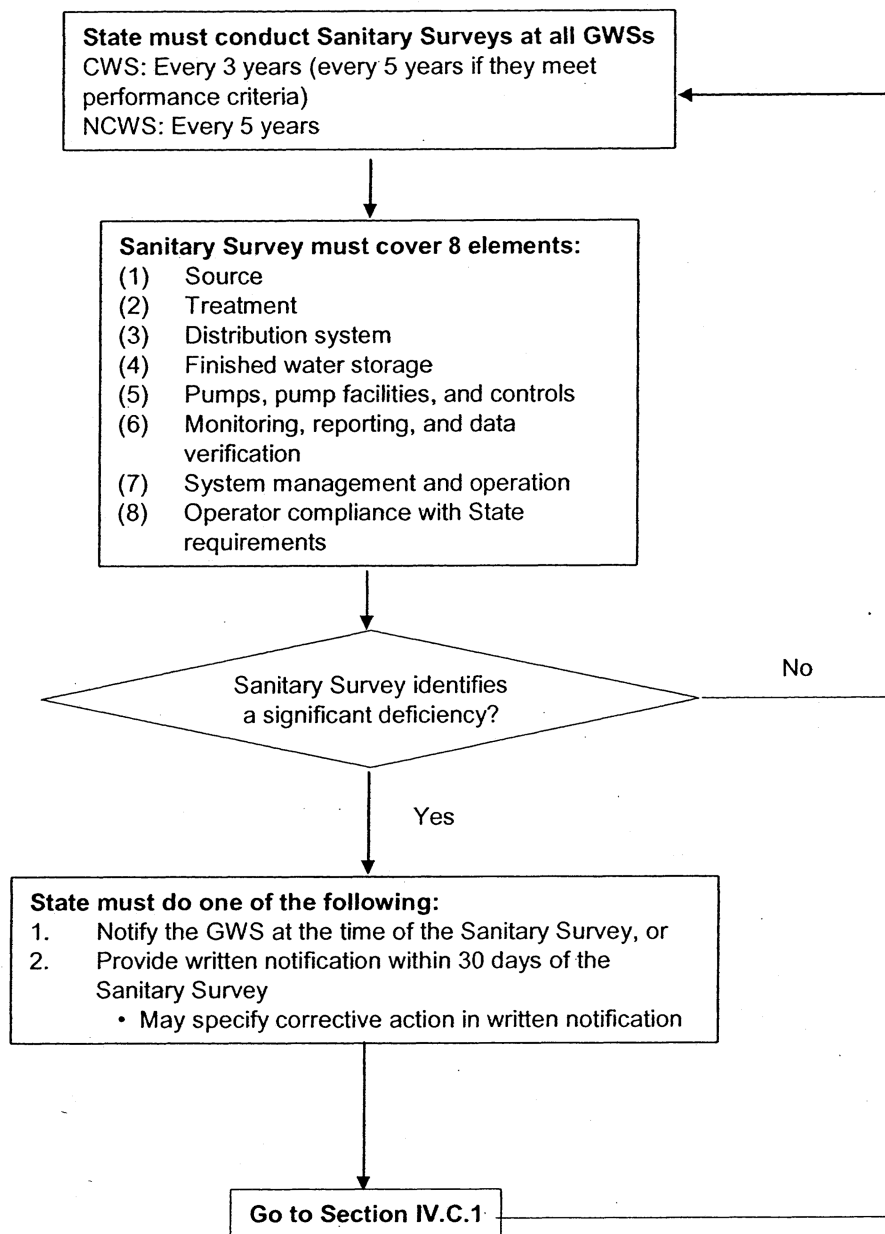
**State must conduct Sanitary Surveys at all GWSs**
CWS: Every 3 years (every 5 years if they meet performance criteria)
NCWS: Every 5 years

**Sanitary Survey must cover 8 elements:**
(1) Source
(2) Treatment
(3) Distribution system
(4) Finished water storage
(5) Pumps, pump facilities, and controls
(6) Monitoring, reporting, and data verification
(7) System management and operation
(8) Operator compliance with State requirements

Sanitary Survey identifies a significant deficiency?

No

Yes

**State must do one of the following:**
1. Notify the GWS at the time of the Sanitary Survey, or
2. Provide written notification within 30 days of the Sanitary Survey
• May specify corrective action in written notification

**Go to Section IV.C.1**